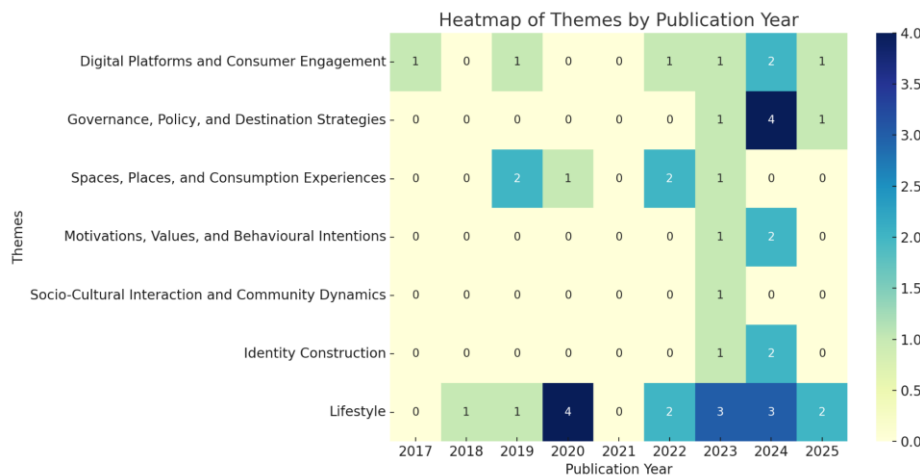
Heatmap of Themes by Publication Year

| Themes | 2017 | 2018 | 2019 | 2020 | 2021 | 2022 | 2023 | 2024 | 2025 |
|---|---|---|---|---|---|---|---|---|---|
| Digital Platforms and Consumer Engagement | 1 | 0 | 1 | 0 | 0 | 1 | 1 | 2 | 1 |
| Governance, Policy, and Destination Strategies | 0 | 0 | 0 | 0 | 0 | 0 | 1 | 4 | 1 |
| Spaces, Places, and Consumption Experiences | 0 | 0 | 2 | 1 | 0 | 2 | 1 | 0 | 0 |
| Motivations, Values, and Behavioural Intentions | 0 | 0 | 0 | 0 | 0 | 0 | 1 | 2 | 0 |
| Socio-Cultural Interaction and Community Dynamics | 0 | 0 | 0 | 0 | 0 | 0 | 1 | 0 | 0 |
| Identity Construction | 0 | 0 | 0 | 0 | 0 | 0 | 1 | 2 | 0 |
| Lifestyle | 0 | 1 | 1 | 4 | 0 | 2 | 3 | 3 | 2 |

Publication Year

4.0
3.5
3.0
2.5
2.0
1.5
1.0
0.5
0.0